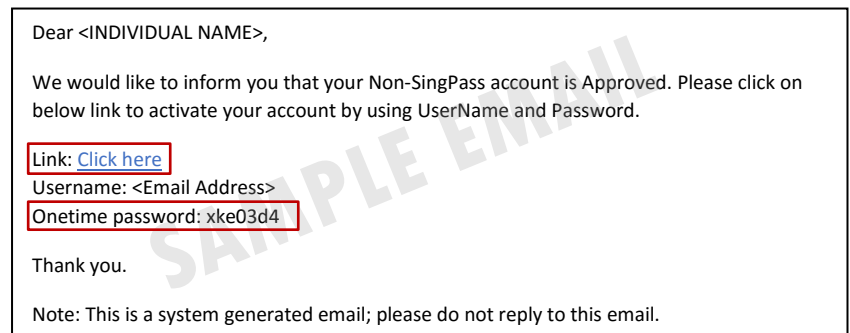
Dear <INDIVIDUAL NAME>,

We would like to inform you that your Non-SingPass account is Approved. Please click on below link to activate your account by using UserName and Password.

Link: Click here
Username: <Email Address>
Onetime password: xke03d4

Thank you.

Note: This is a system generated email; please do not reply to this email.

SAMPLE EMAIL